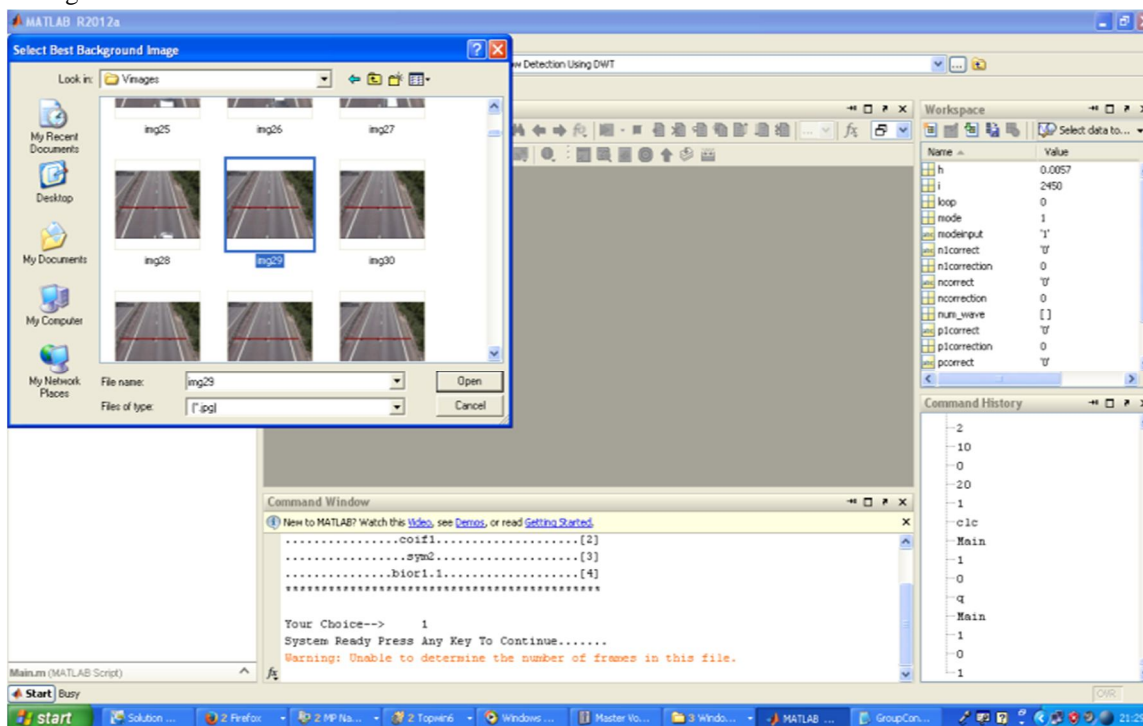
MATLAB R2012a

Select Best Background Image

Look in: Vimages

img25 img26 img27

img28 img29 img30

My Recent Documents

Desktop

My Documents

My Computer

My Network Places

File name: img29

Files of type: [*.jpg]

Open

Cancel

w Detection Using DWT

Workspace

Select data to...

| Name | Value |
|---|---|
| h | 0.0057 |
| i | 2450 |
| loop | 0 |
| mode | 1 |
| modeinput | '1' |
| n1correct | '0' |
| n1correction | 0 |
| ncorrect | '0' |
| ncorrection | 0 |
| num_wave | [] |
| p1correct | '0' |
| p1correction | 0 |
| pcorrect | '0' |

Command History

2
10
0
20
1
clc
Main
1
0
q
Main
1
0
1

Command Window

New to MATLAB? Watch this Video, see Demos, or read Getting Started.

.................coif1....................[2]
..................sym2....................[3]
...............bior1.1....................[4]
*****************************************

Your Choice--> 1
System Ready Press Any Key To Continue.......
Warning: Unable to determine the number of frames in this file.

Main.m (MATLAB Script)

Start Busy

OVR

start Solution ... 2 Firefox 2 MP Na... 2 Topwin6 Windows ... Master Vo... 3 Windo... MATLAB ... GroupCon... 21:2